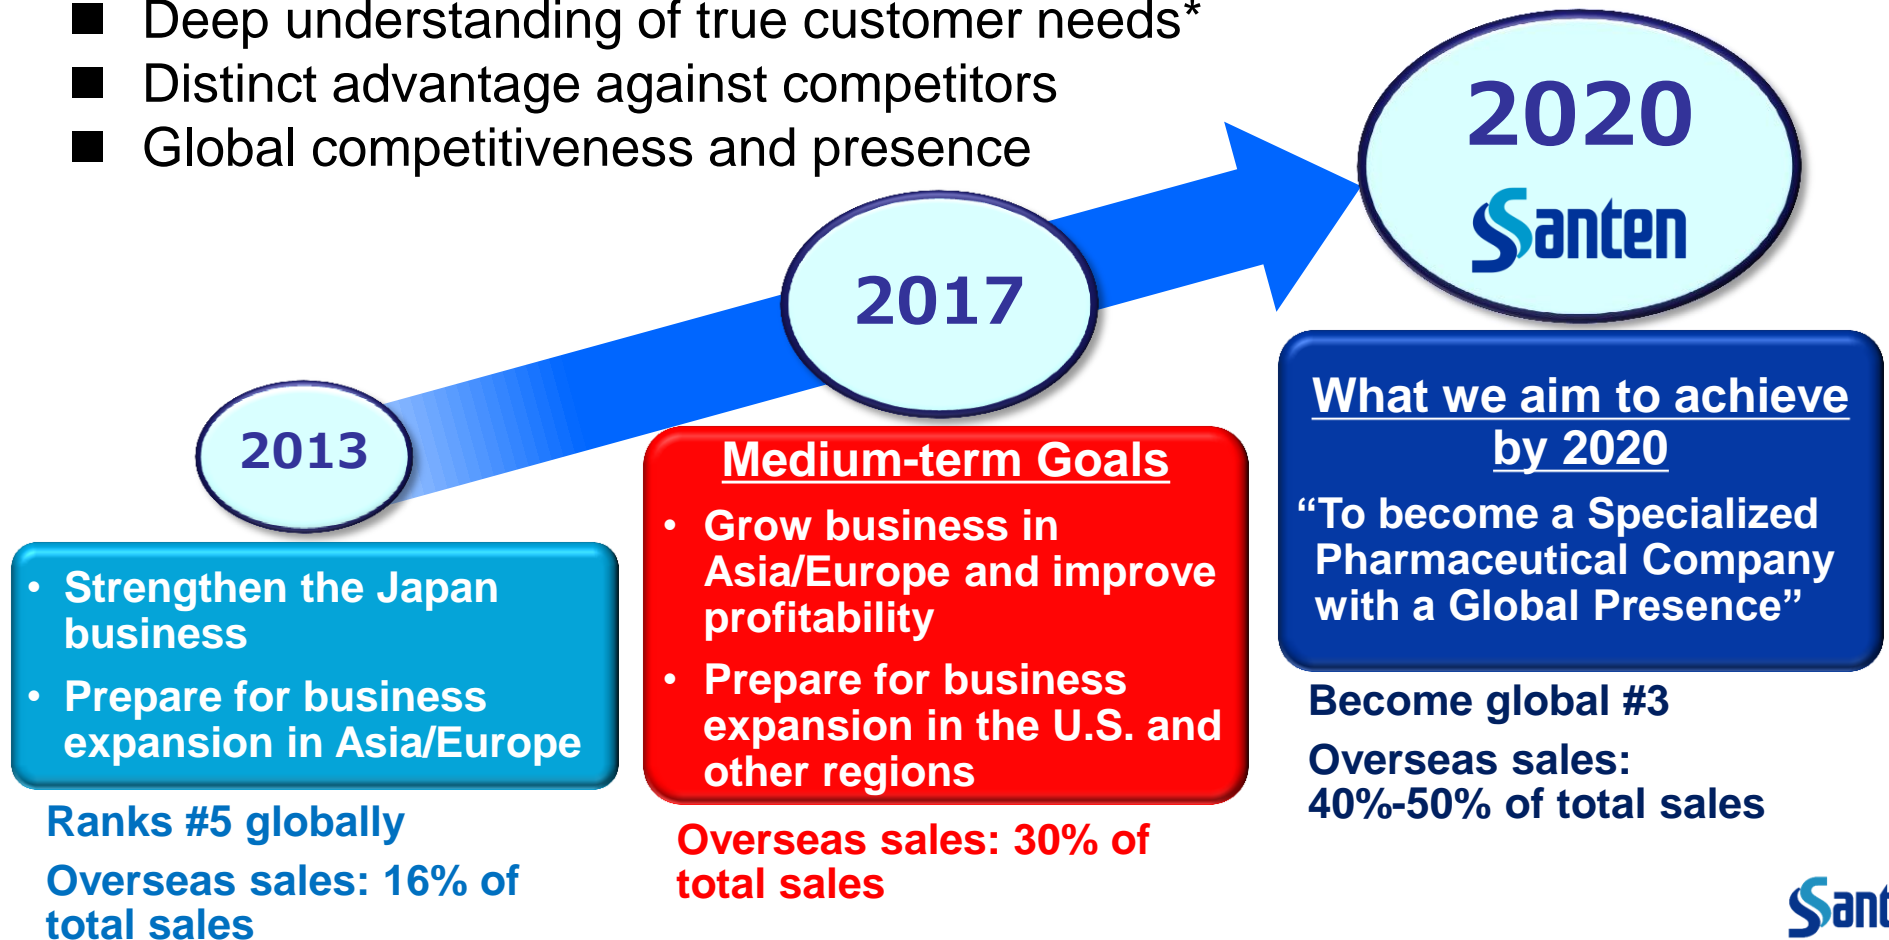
- Deep understanding of true customer needs*
- Distinct advantage against competitors
- Global competitiveness and presence

2020

Santen

2017

2013

- Strengthen the Japan business
- Prepare for business expansion in Asia/Europe

Ranks #5 globally

Overseas sales: 16% of total sales

Medium-term Goals

- Grow business in Asia/Europe and improve profitability
- Prepare for business expansion in the U.S. and other regions

Overseas sales: 30% of total sales

What we aim to achieve by 2020

“To become a Specialized Pharmaceutical Company with a Global Presence”

Become global #3

Overseas sales: 40%-50% of total sales

Sant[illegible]